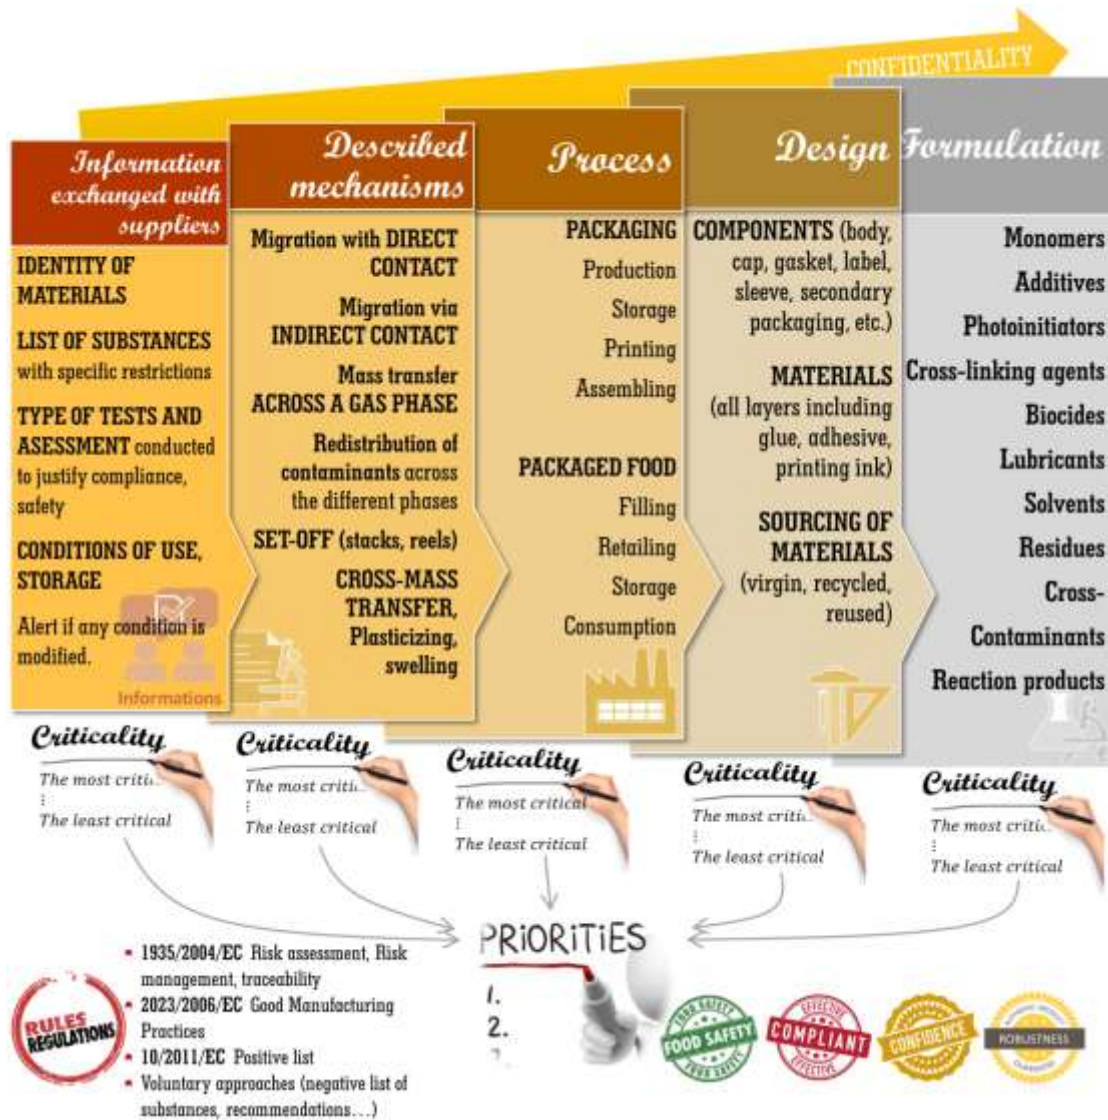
CONFIDENTIALITY

Information exchanged with suppliers

IDENTITY OF MATERIALS

LIST OF SUBSTANCES with specific restrictions

TYPE OF TESTS AND ASESSMENT conducted to justify compliance, safety

CONDITIONS OF USE, STORAGE

Alert if any condition is modified.

Informations

Described mechanisms

Migration with DIRECT CONTACT

Migration via INDIRECT CONTACT

Mass transfer ACROSS A GAS PHASE

Redistribution of contaminants across the different phases

SET-OFF (stacks, reels)

CROSS-MASS TRANSFER, Plasticizing, swelling

Process

PACKAGING
Production
Storage
Printing
Assembling

PACKAGED FOOD
Filling
Retailing
Storage
Consumption

Design

COMPONENTS (body, cap, gasket, label, sleeve, secondary packaging, etc.)

MATERIALS (all layers including glue, adhesive, printing ink)

SOURCING OF MATERIALS (virgin, recycled, reused)

Formulation

Monomers
Additives
Photoinitiators
Cross-linking agents
Biocides
Lubricants
Solvents
Residues
Cross-Contaminants
Reaction products

Criticality
The most criti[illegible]
⋮
The least critical

Criticality
The most criti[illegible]
⋮
The least critical

Criticality
The most critical
⋮
The least critical

Criticality
The most criti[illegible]
⋮
The least critical

Criticality
The most criti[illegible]
⋮
The least critical

PRIORITIES
1.
2.
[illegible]

RULES REGULATIONS

- 1935/2004/EC Risk assessment, Risk management, traceability
- 2023/2006/EC Good Manufacturing Practices
- 10/2011/EC Positive list
- Voluntary approaches (negative list of substances, recommendations…)

FOOD SAFETY FOOD SAFETY FOOD SAFETY

EFFECTIVE COMPLIANT EFFECTIVE

CONFIDENCE

ROBUSTNESS